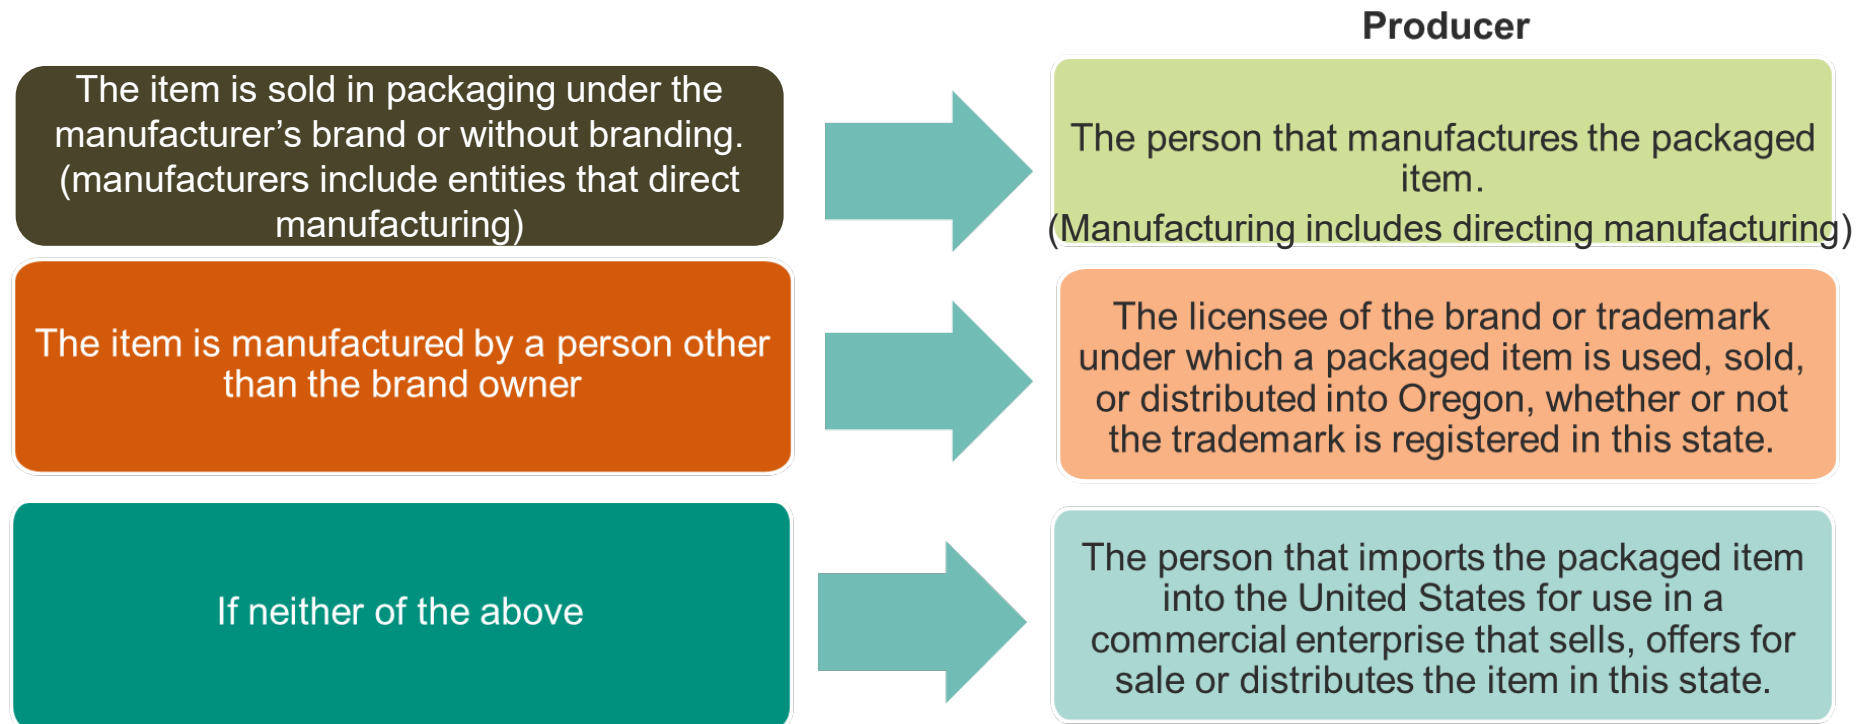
Producer

The item is sold in packaging under the manufacturer’s brand or without branding. (manufacturers include entities that direct manufacturing)

The person that manufactures the packaged item.
(Manufacturing includes directing manufacturing)

The item is manufactured by a person other than the brand owner

The licensee of the brand or trademark under which a packaged item is used, sold, or distributed into Oregon, whether or not the trademark is registered in this state.

If neither of the above

The person that imports the packaged item into the United States for use in a commercial enterprise that sells, offers for sale or distributes the item in this state.